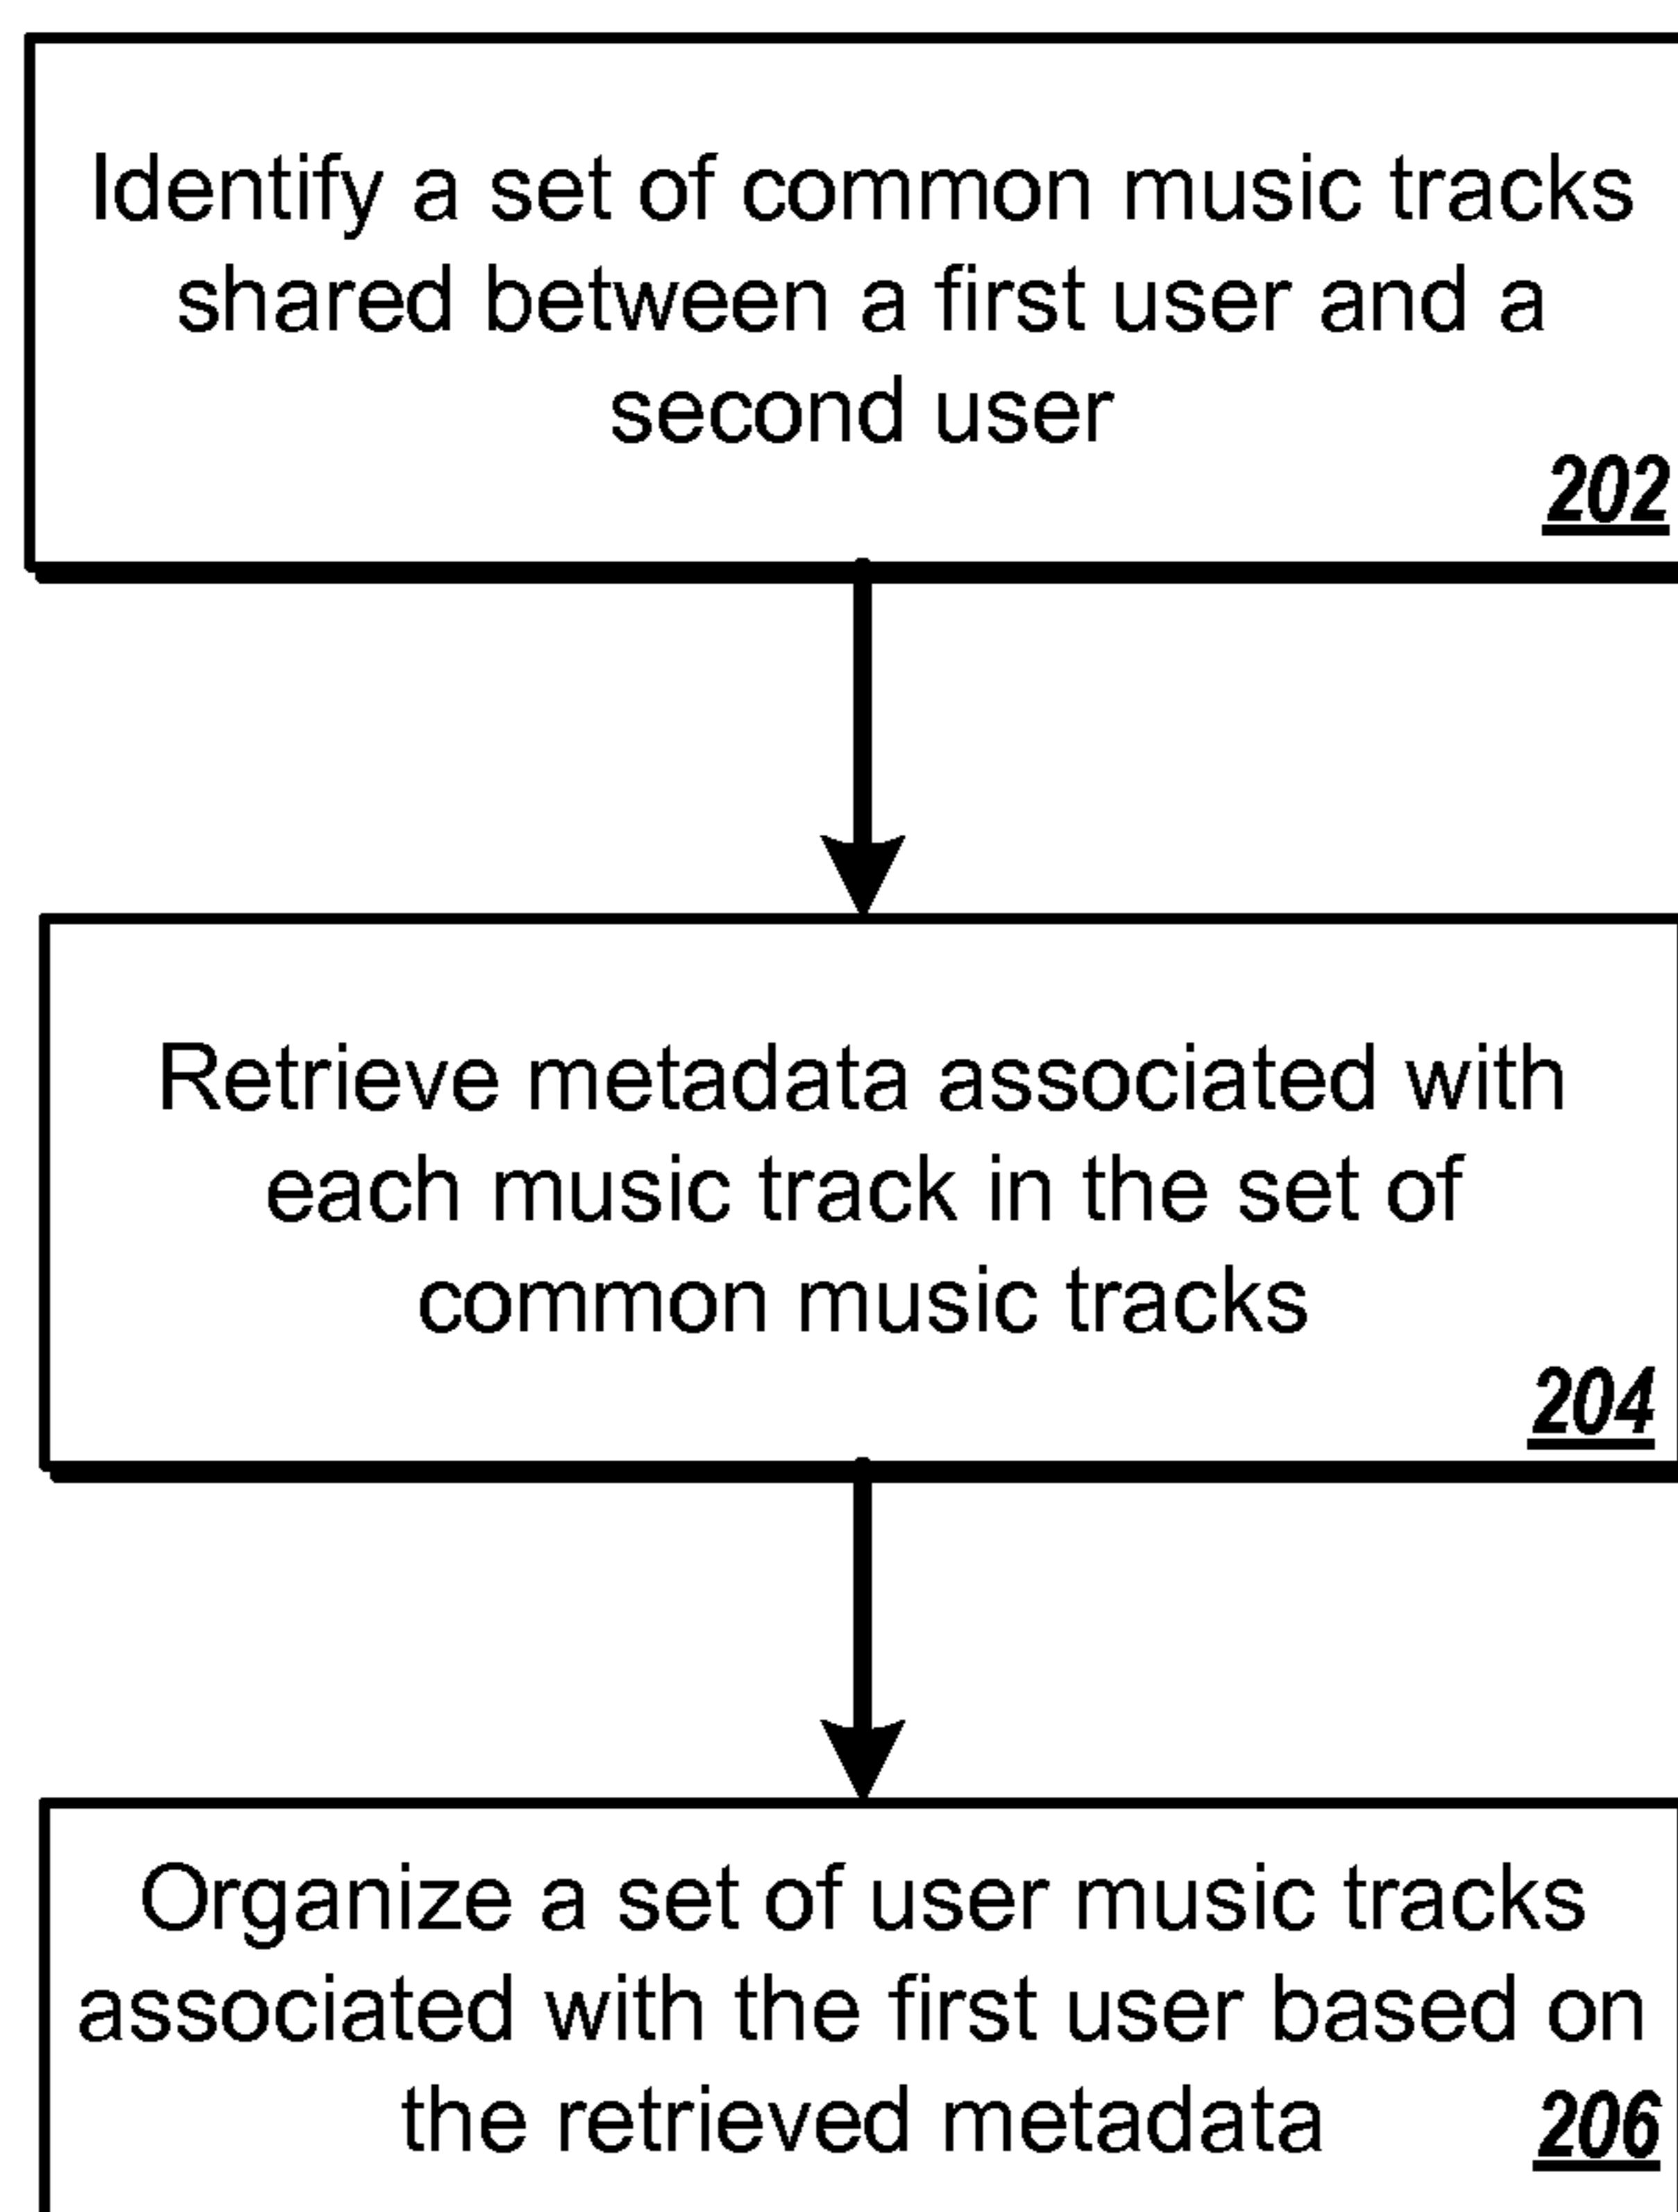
Identify a set of common music tracks shared between a first user and a second user

202

Retrieve metadata associated with each music track in the set of common music tracks

204

Organize a set of user music tracks associated with the first user based on the retrieved metadata

206